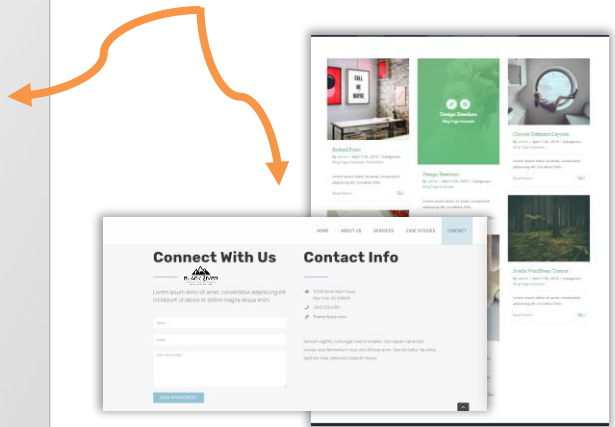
CALL ME MAYBE

Design Freebies
Blog Page Example

Stylish Posts

Design Freebies

Choose Different Layouts

Read More

Avada WordPress Theme

HOME ABOUT US SERVICES CASE STUDIES CONTACT

Connect With Us

Lorem ipsum dolor sit amet, consectetur adipiscing elit incididunt ut labore et dolore magna aliqua enim.

Contact Info

SEND APPOINTMENT